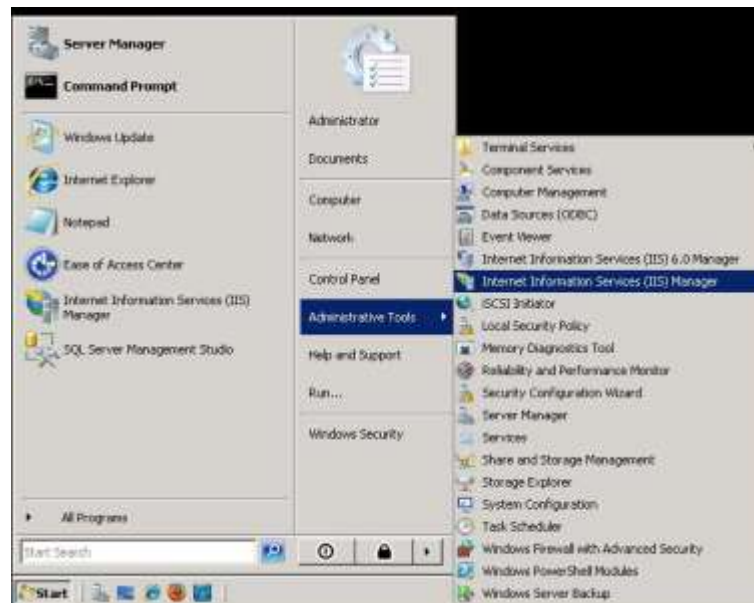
Server Manager
Command Prompt
Windows Update
Internet Explorer
Notepad
Ease of Access Center
Internet Information Services (IIS) Manager
SQL Server Management Studio
All Programs
Start Search
Start

Administrator
Documents
Computer
Network
Control Panel
Administrative Tools
Help and Support
Run...
Windows Security

Terminal Services
Component Services
Computer Management
Data Sources (ODBC)
Event Viewer
Internet Information Services (IIS) 6.0 Manager
Internet Information Services (IIS) Manager
iSCSI Initiator
Local Security Policy
Memory Diagnostics Tool
Reliability and Performance Monitor
Security Configuration Wizard
Server Manager
Services
Share and Storage Management
Storage Explorer
System Configuration
Task Scheduler
Windows Firewall with Advanced Security
Windows PowerShell Modules
Windows Server Backup